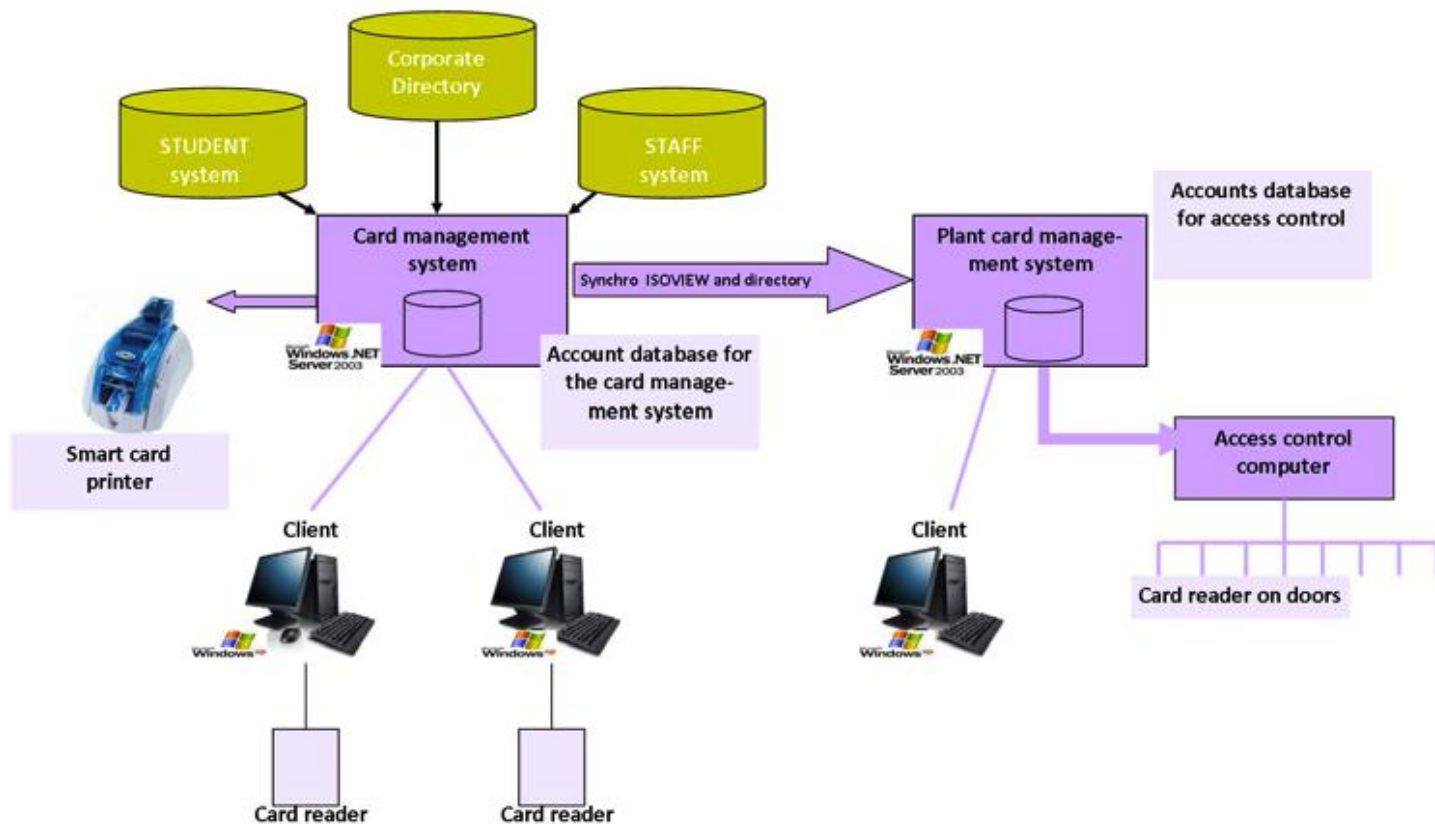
Corporate Directory

STUDENT system

STAFF system

Card management system

Synchro ISOVIEW and directory

Plant card management system

Accounts database for access control

Windows .NET Server 2003

Account database for the card management system

Windows .NET Server 2003

Smart card printer

Access control computer

Client

Client

Client

Windows

Windows

Windows

Card reader on doors

Card reader

Card reader